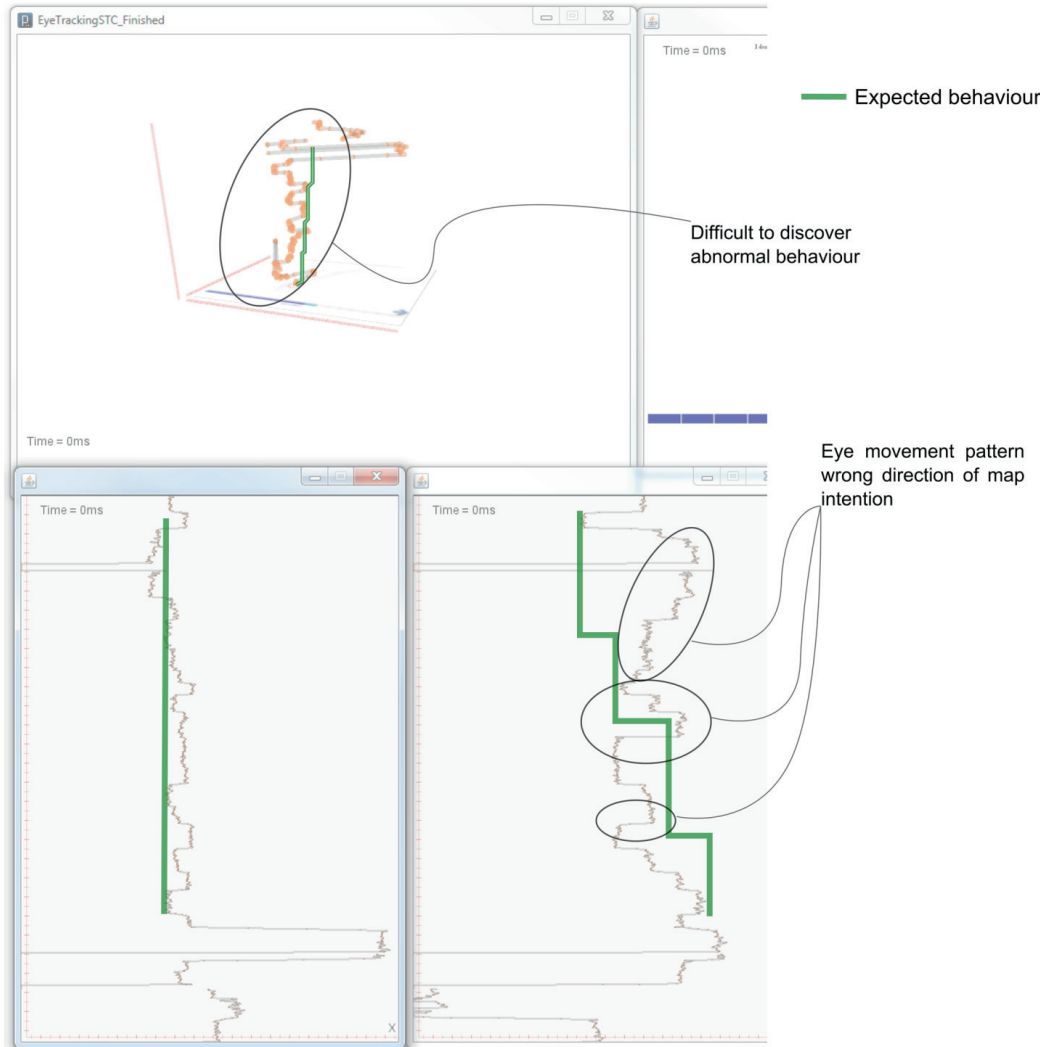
EyeTrackingSTC_Finished

Time = 0ms

Time = 0ms

Expected behaviour

Difficult to discover abnormal behaviour

Time = 0ms

Time = 0ms

Time = 0ms

Eye movement pattern wrong direction of map intention

X